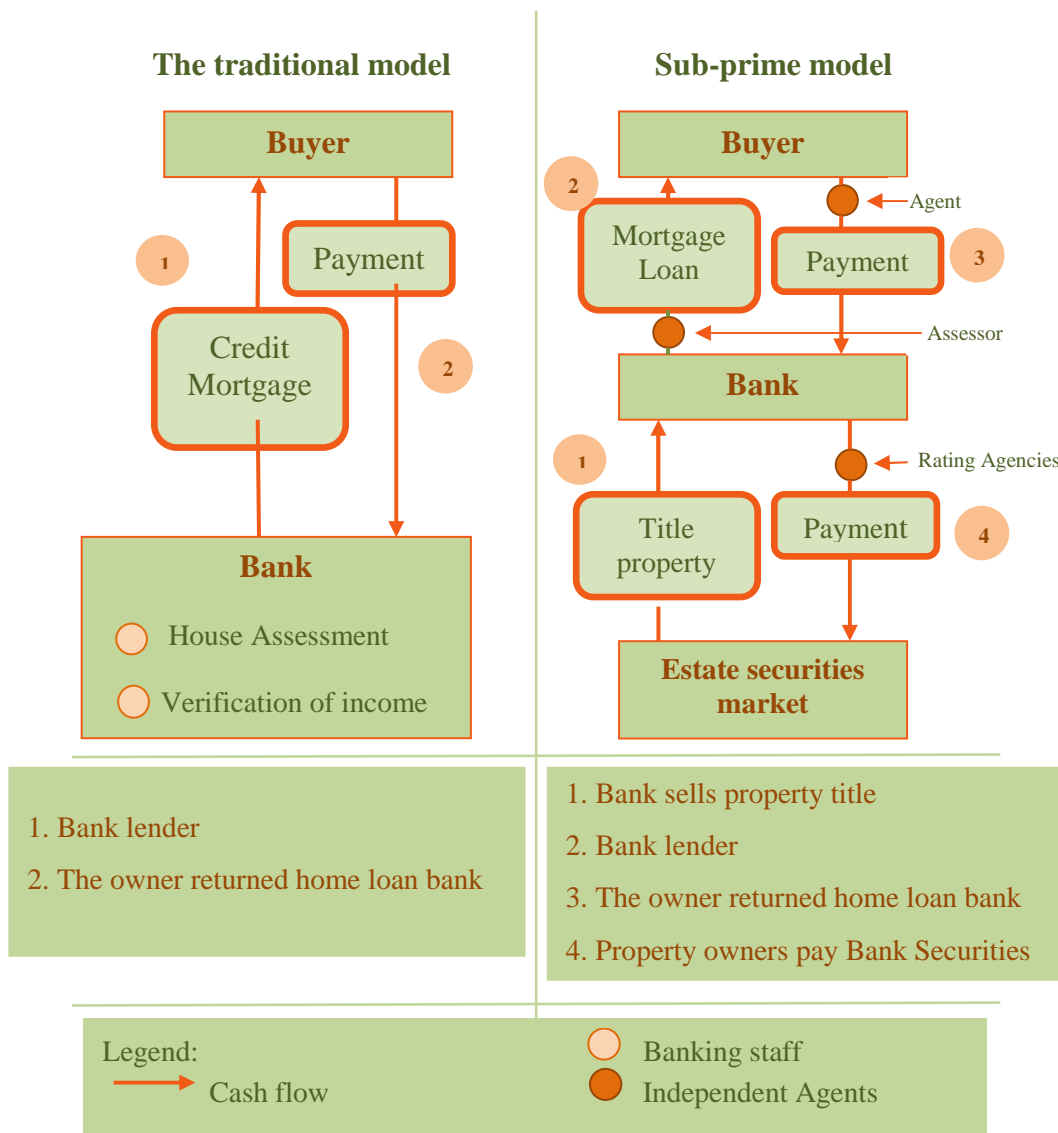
The traditional model

Buyer

1

Payment

Credit Mortgage

2

Bank

House Assessment

Verification of income

Sub-prime model

Buyer

2

Agent

Mortgage Loan

Payment

3

Assessor

Bank

1

Rating Agencies

Title property

Payment

4

Estate securities market

1. Bank lender

2. The owner returned home loan bank

1. Bank sells property title

2. Bank lender

3. The owner returned home loan bank

4. Property owners pay Bank Securities

Legend:

Cash flow

Banking staff

Independent Agents